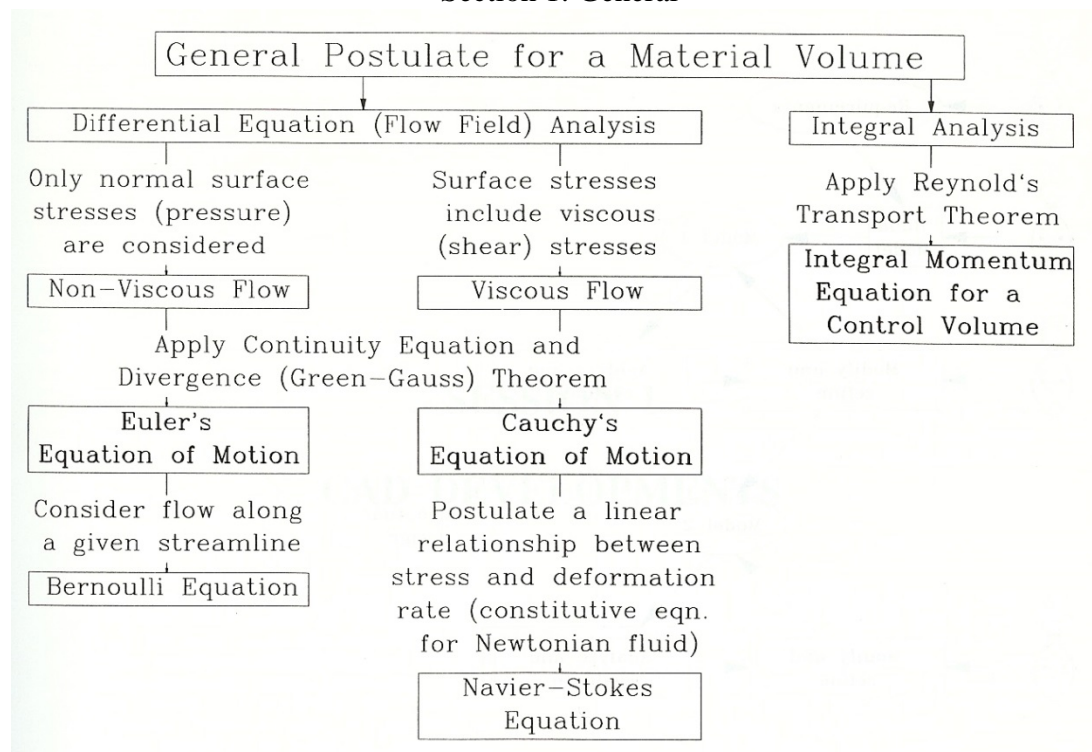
Section 1. General

General Postulate for a Material Volume

Differential Equation (Flow Field) Analysis

Integral Analysis

Only normal surface stresses (pressure) are considered

Non-Viscous Flow

Surface stresses include viscous (shear) stresses

Viscous Flow

Apply Reynold's Transport Theorem

Integral Momentum Equation for a Control Volume

Apply Continuity Equation and Divergence (Green-Gauss) Theorem

Euler's Equation of Motion

Cauchy's Equation of Motion

Consider flow along a given streamline

Bernoulli Equation

Postulate a linear relationship between stress and deformation rate (constitutive eqn. for Newtonian fluid)

Navier-Stokes Equation